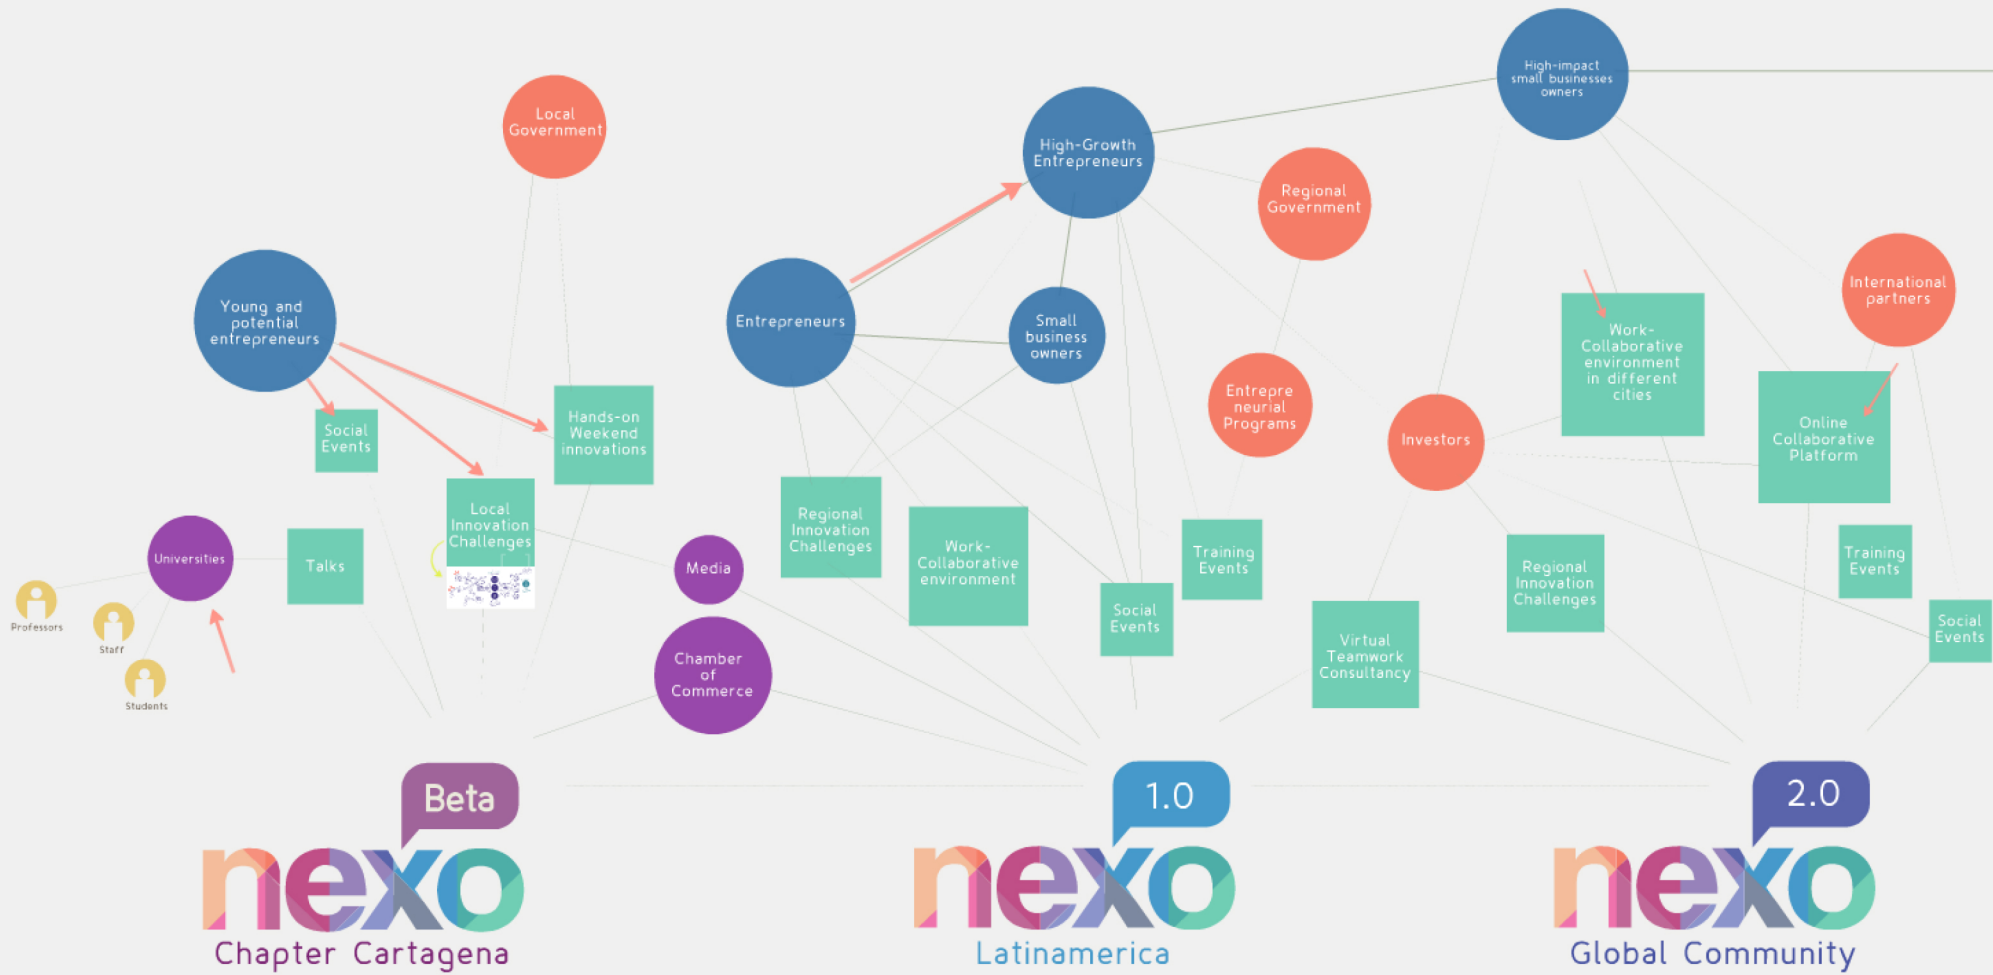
High-impact small businesses owners

Local Government

High-Growth Entrepreneurs

Regional Government

International partners

Young and potential entrepreneurs

Entrepreneurs

Small business owners

Work-Collaborative environment in different cities

Social Events

Hands-on Weekend innovations

Entrepreneurial Programs

Investors

Online Collaborative Platform

Local Innovation Challenges

Regional Innovation Challenges

Work-Collaborative environment

Training Events

Universities

Talks

Media

Social Events

Regional Innovation Challenges

Training Events

Professors

Staff

Students

Chamber of Commerce

Virtual Teamwork Consultancy

Social Events

Beta

nexo

Chapter Cartagena

1.0

nexo

Latinamerica

2.0

nexo

Global Community